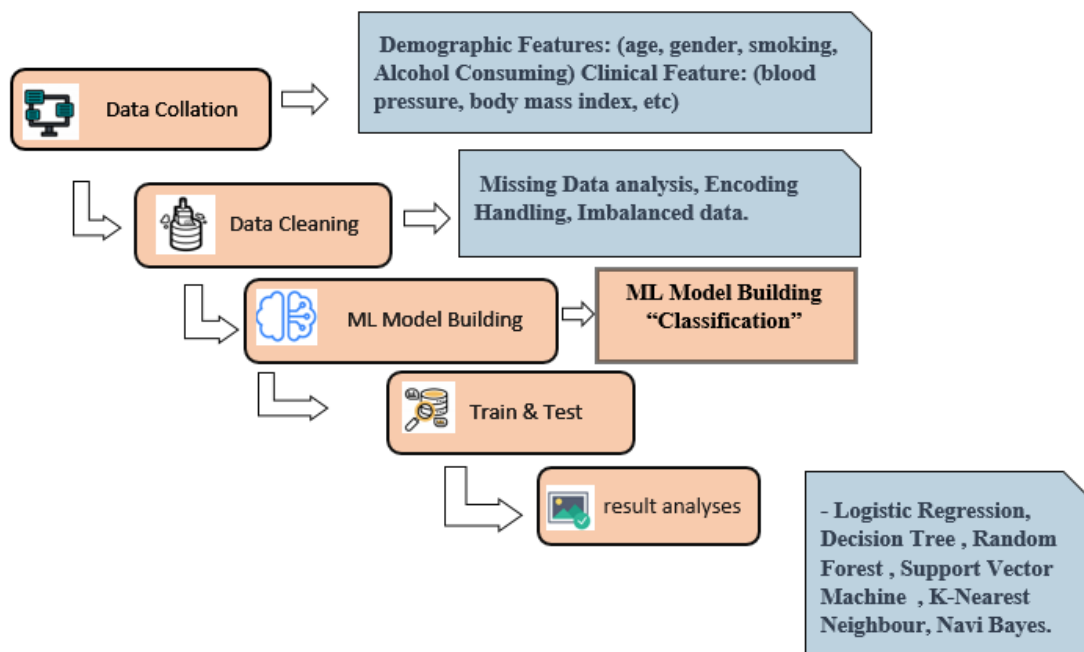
Data Collation

Demographic Features: (age, gender, smoking, Alcohol Consuming) Clinical Feature: (blood pressure, body mass index, etc)

Data Cleaning

Missing Data analysis, Encoding Handling, Imbalanced data.

ML Model Building

ML Model Building "Classification"

Train & Test

result analyses

- Logistic Regression, Decision Tree , Random Forest , Support Vector Machine , K-Nearest Neighbour, Navi Bayes.